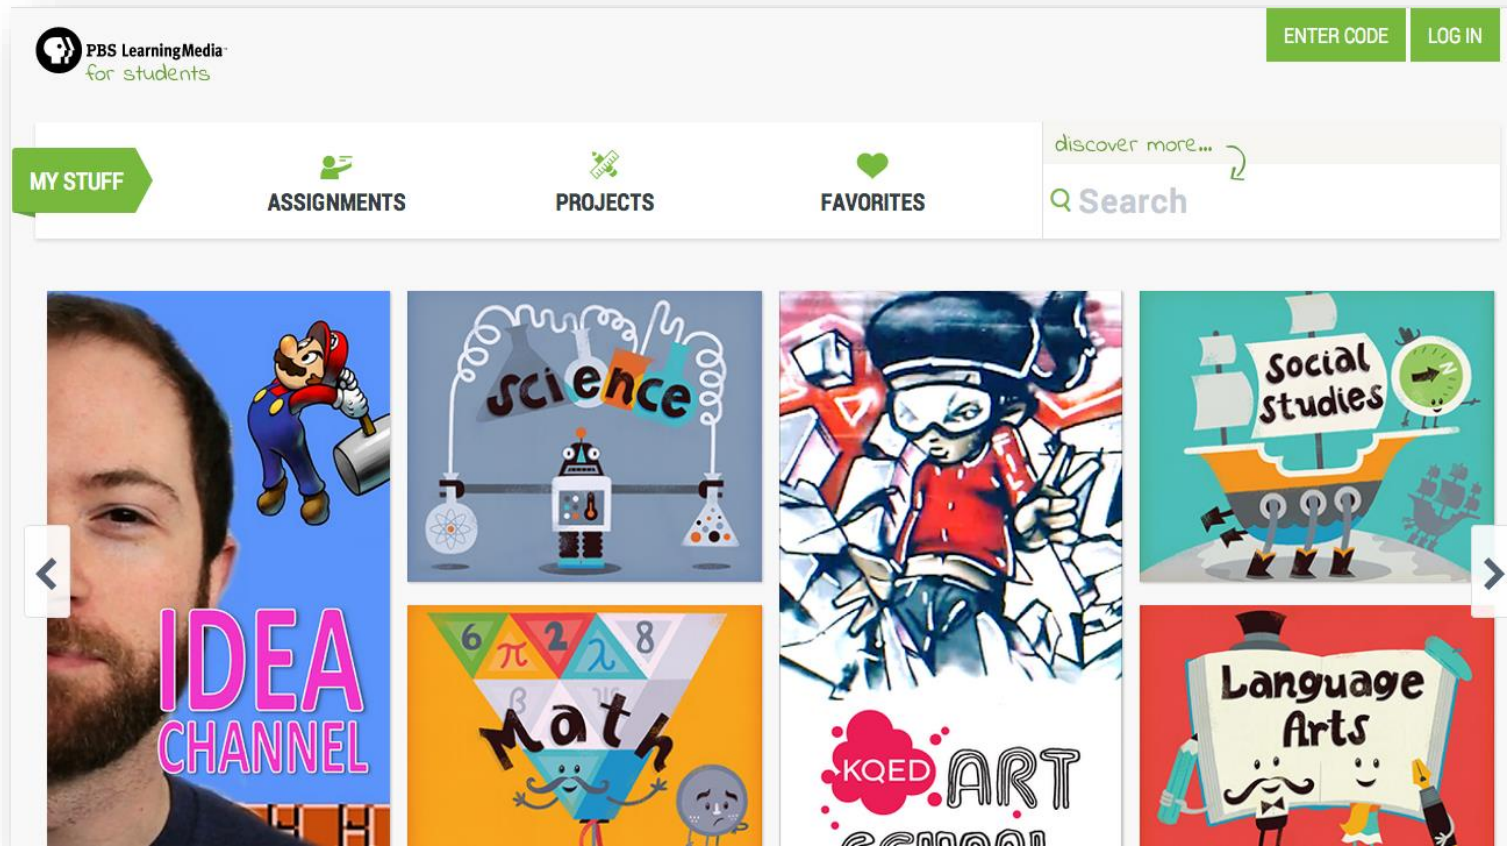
PBS LearningMedia
for students

ENTER CODE LOG IN

MY STUFF

ASSIGNMENTS

PROJECTS

FAVORITES

discover more...

Search

IDEA CHANNEL

science

6 π 2 λ 8 β

Math

KQED ART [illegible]

Social Studies

Language Arts